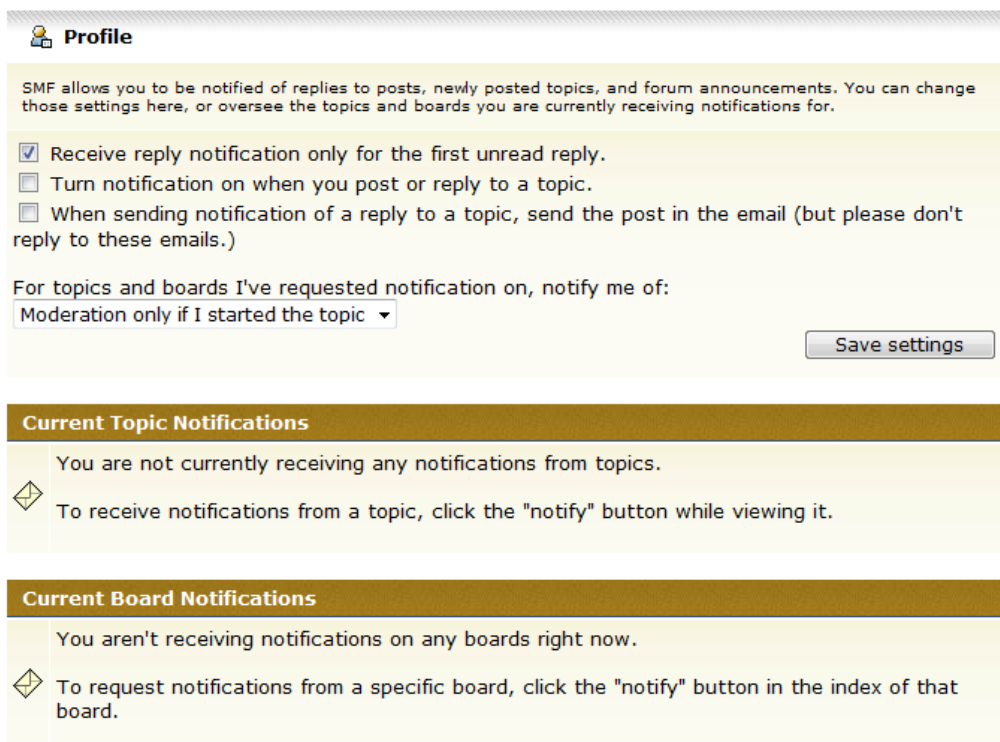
Profile

SMF allows you to be notified of replies to posts, newly posted topics, and forum announcements. You can change those settings here, or oversee the topics and boards you are currently receiving notifications for.

Receive reply notification only for the first unread reply.
Turn notification on when you post or reply to a topic.
When sending notification of a reply to a topic, send the post in the email (but please don't reply to these emails.)

For topics and boards I've requested notification on, notify me of:
Moderation only if I started the topic

Save settings

Current Topic Notifications

You are not currently receiving any notifications from topics.

To receive notifications from a topic, click the "notify" button while viewing it.

Current Board Notifications

You aren't receiving notifications on any boards right now.

To request notifications from a specific board, click the "notify" button in the index of that board.